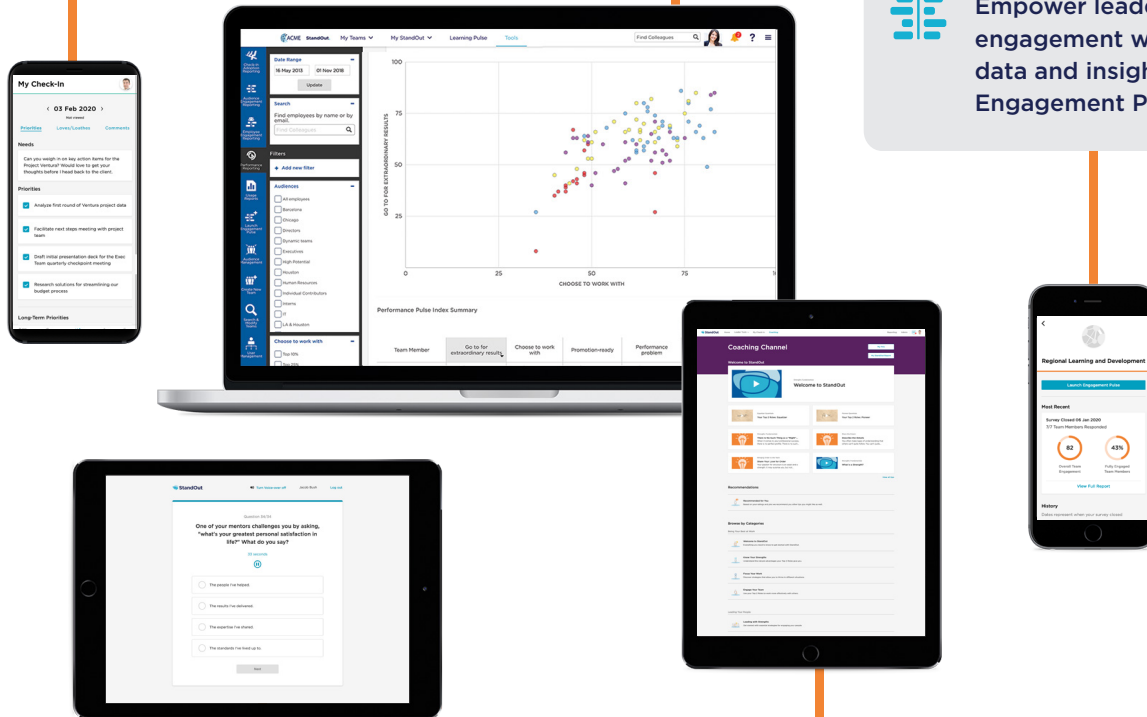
Empower lead
engagement w
data and insigh
Engagement P

My Check-In

< 03 Feb 2020 >

Not viewed

Priorities Loves/Loathes Comments

Needs

Can you weigh in on key action items for the Project Venture? Would love to get your thoughts before I head back to the client.

Priorities

Analyze first round of Venture project data

Facilitate next steps meeting with project team

Draft initial presentation deck for the Exec Team quarterly checkpoint meeting

Research solutions for streamlining our budget process

Long-Term Priorities

ACME StandOut My Teams My StandOut Learning Pulse Tools Find Colleagues

Date Range
16 May 2013 01 Nov 2018
Update

Search
Find employees by name or by email.
Find Colleagues

Filters
+ Add new filter

Audiences
All employees
Barcelona
Chicago
Directors
Dynamic teams
Executives
High Potential
Houston
Human Resources
Individual Contributors
Interns
LA
LA & Houston

Choose to work with
Top 10%
Top 25%

100
75
50
25
0
25
50
75
GO TO FOR EXTRAORDINARY RESULTS
CHOOSE TO WORK WITH

Performance Pulse Index Summary

| Team Member | Go to for extraordinary results | Choose to work with | Promotion-ready | Performance problem |
|---|---|---|---|---|

StandOut

Coaching Channel

Welcome to StandOut

Welcome to StandOut

Recommendations

Browse by Categories

Regional Learning and Development

Launch Engagement Pulse

Most Recent

Survey Closed 06 Jan 2020
7/7 Team Members Responded

82
Overall Team Engagement

43%
Fully Engaged Team Members

View Full Report

History

Dates represent when your survey closed

StandOut

Question 14/34

One of my mentors challenges you by asking, "what's your greatest personal satisfaction in life?" What do you say?

33 seconds

The people I've helped

The results I've delivered.

The expertise I've shared.

The standards I've lived up to

Next